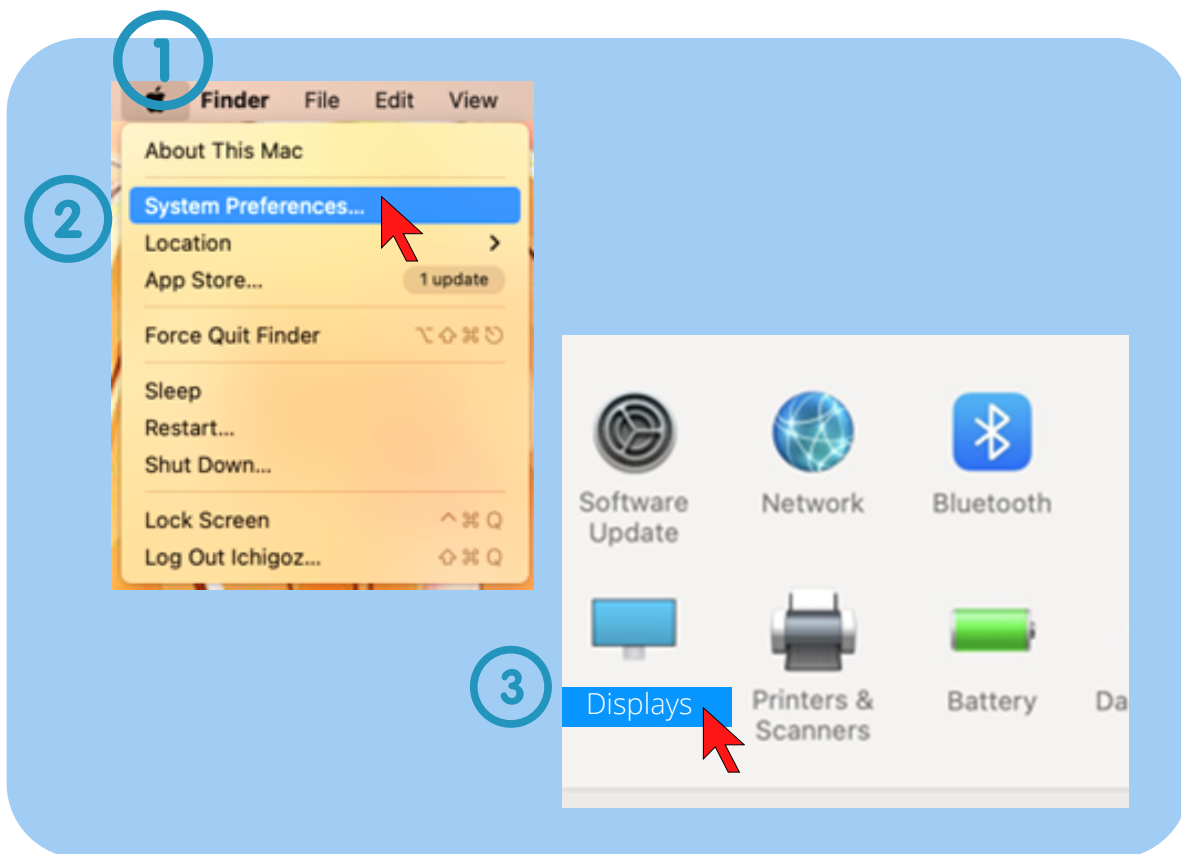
1

Finder File Edit View

About This Mac

2

System Preferences...

Location >

App Store... 1 update

Force Quit Finder ⌥⇧⌘⎋

Sleep

Restart...

Shut Down...

Lock Screen ^⌘Q

Log Out Ichigoz... ⇧⌘Q

Software Update

Network

Bluetooth

3

Displays

Printers & Scanners

Battery

Da